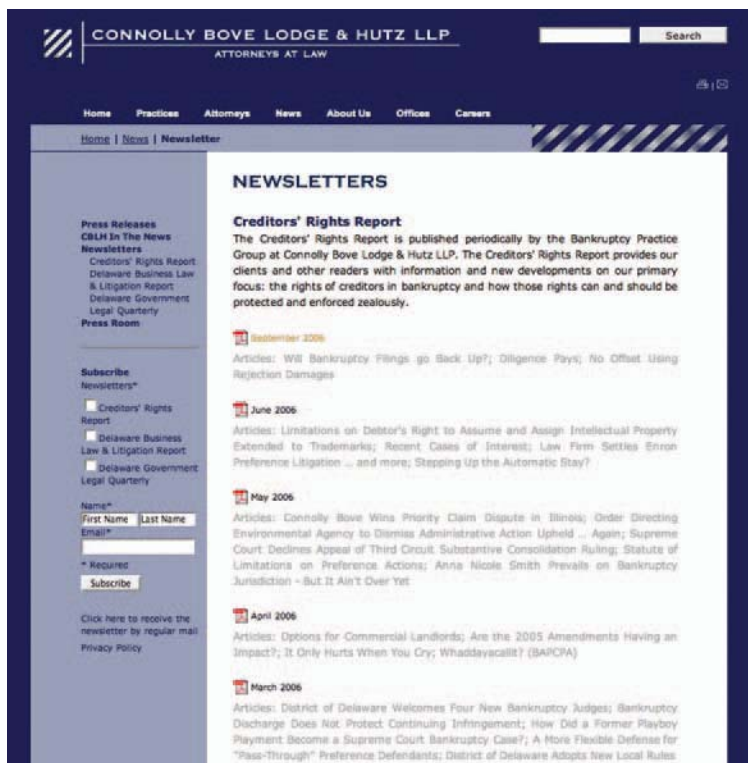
CONNOLLY BOVE LODGE & HUTZ LLP
ATTORNEYS AT LAW

Search

Home Practices Attorneys News About Us Offices Careers

Home | News | Newsletter

NEWSLETTERS

Press Releases
CBLH In The News
Newsletters
Creditors' Rights Report
Delaware Business Law & Litigation Report
Delaware Government Legal Quarterly
Press Room

Subscribe
Newsletters*

Creditors' Rights Report
Delaware Business Law & Litigation Report
Delaware Government Legal Quarterly

Name*
First Name Last Name
Email*

* Required
Subscribe

Click here to receive the newsletter by regular mail
Privacy Policy

Creditors' Rights Report
The Creditors' Rights Report is published periodically by the Bankruptcy Practice Group at Connolly Bove Lodge & Hutz LLP. The Creditors' Rights Report provides our clients and other readers with information and new developments on our primary focus: the rights of creditors in bankruptcy and how those rights can and should be protected and enforced zealously.

September 2006
Articles: Will Bankruptcy Filings go Back Up?; Diligence Pays; No Offset Using Rejection Damages

June 2006
Articles: Limitations on Debtor's Right to Assume and Assign Intellectual Property Extended to Trademarks; Recent Cases of Interest; Law Firm Settles Enron Preference Litigation ... and more; Stepping Up the Automatic Stay?

May 2006
Articles: Connolly Bove Wins Priority Claim Dispute in Illinois; Order Directing Environmental Agency to Dismiss Administrative Action Upheld ... Again; Supreme Court Declines Appeal of Third Circuit Substantive Consolidation Ruling; Statute of Limitations on Preference Actions; Anna Nicole Smith Prevails on Bankruptcy Jurisdiction – But It Ain't Over Yet

April 2006
Articles: Options for Commercial Landlords; Are the 2005 Amendments Having an Impact?; It Only Hurts When You Cry; Whaddayacallit? (BAPCPA)

March 2006
Articles: District of Delaware Welcomes Four New Bankruptcy Judges; Bankruptcy Discharge Does Not Protect Continuing Infringement; How Did a Former Playboy Playment Become a Supreme Court Bankruptcy Case?; A More Flexible Defense for "Pass-Through" Preference Defendants; District of Delaware Adopts New Local Rules